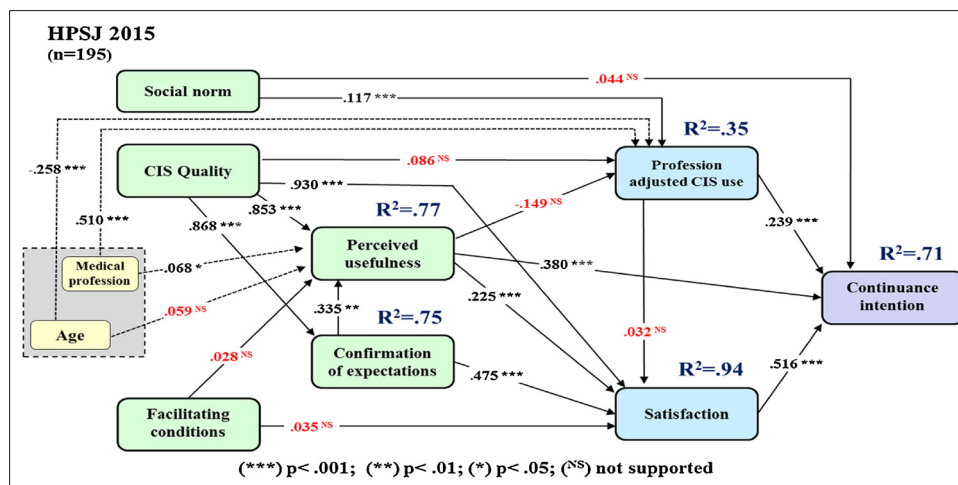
HPSJ 2015
(n=195)

Social norm
.044 $^{NS}$
.117 ***
-.258 ***
.510 ***
CIS Quality
.086 $^{NS}$
R$^2$=.35
Profession adjusted CIS use
.930 ***
.853 ***
.868 ***
R$^2$=.77
-.149 $^{NS}$
.239 ***
Medical profession
.068 *
Perceived usefulness
.380 ***
R$^2$=.71
Continuance intention
Age
.059 $^{NS}$
.335 **
.225 ***
R$^2$=.75
.032 $^{NS}$
.028 $^{NS}$
Confirmation of expectations
.475 ***
R$^2$=.94
.516 ***
Facilitating conditions
.035 $^{NS}$
Satisfaction

(***) p< .001; (**) p< .01; (*) p< .05; ($^{NS}$) not supported